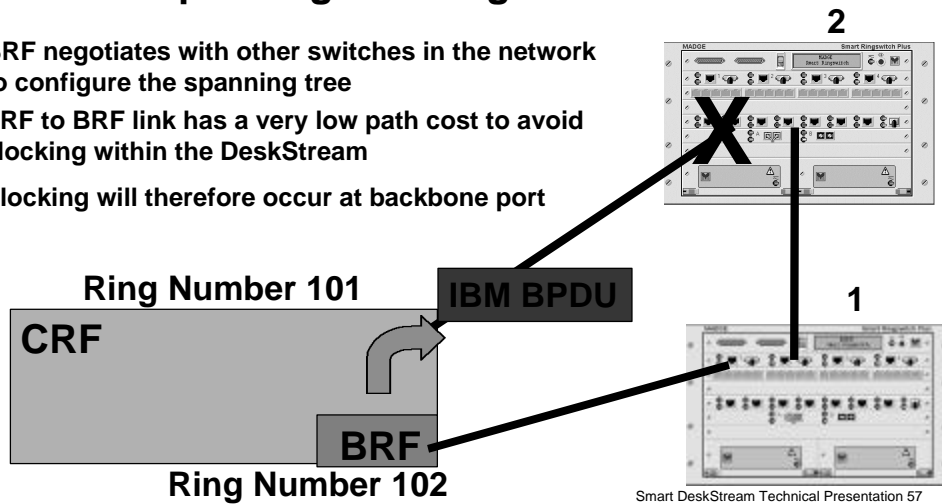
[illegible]panning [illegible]

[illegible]RF negotiates with other switches in the network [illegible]o configure the spanning tree

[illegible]RF to BRF link has a very low path cost to avoid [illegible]locking within the DeskStream

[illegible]locking will therefore occur at backbone port

2

MADGE

Smart Ringswitch Plus

X

Ring Number 101

IBM BPDU

1

CRF

BRF

Ring Number 102

Smart DeskStream Technical Presentation 57